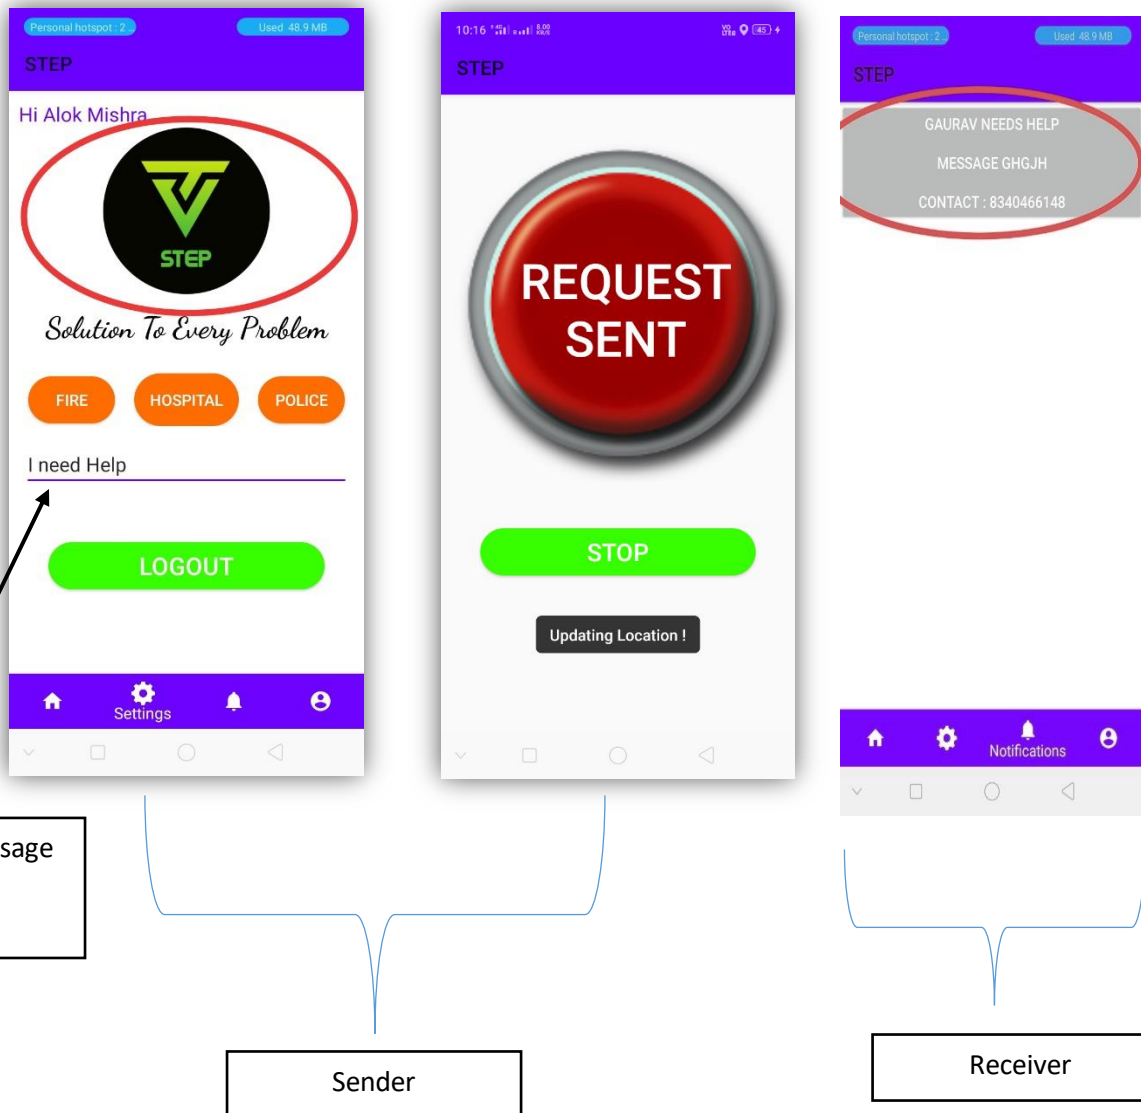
Personal hotspot : 2

Used 48.9 MB

STEP

Hi Alok Mishra

STEP

Solution To Every Problem

FIRE

HOSPITAL

POLICE

I need Help

LOGOUT

Settings

10:16

STEP

REQUEST SENT

STOP

Updating Location !

Personal hotspot : 2

Used 48.9 MB

STEP

GAURAV NEEDS HELP

MESSAGE GHGJH

CONTACT : 8340466148

Notifications

sage

Sender

Receiver